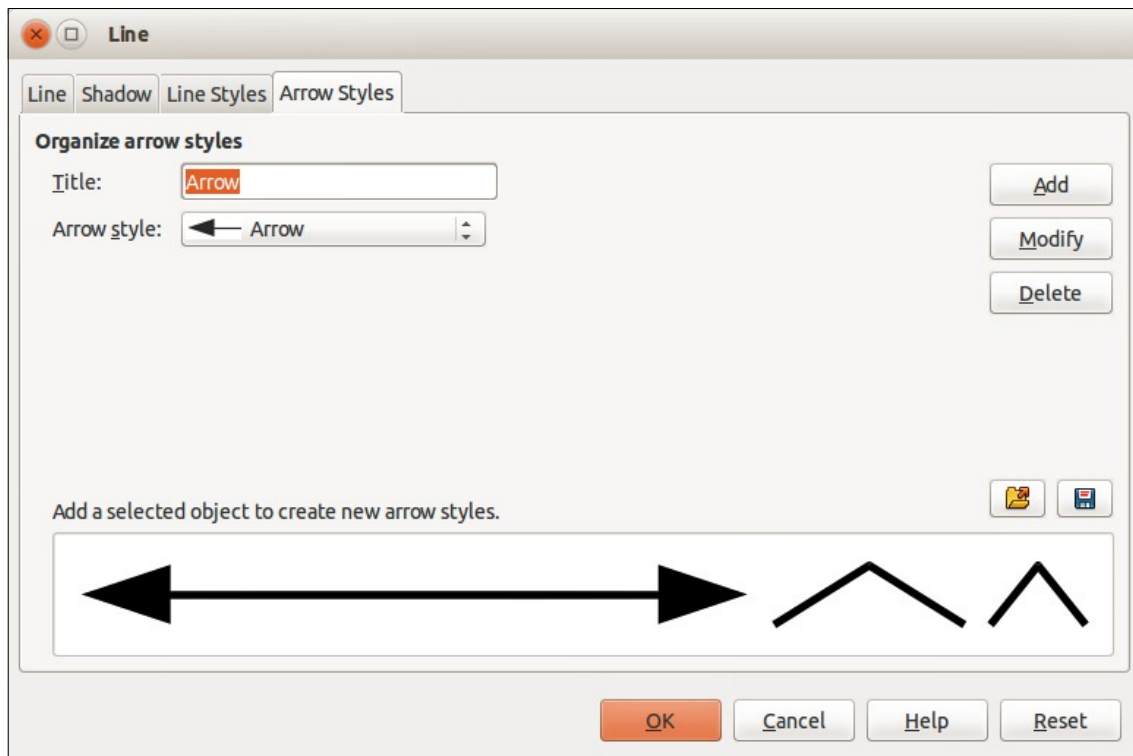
Line

Line | Shadow | Line Styles | Arrow Styles

Organize arrow styles

Title: Arrow

Arrow style: Arrow

Add

Modify

Delete

Add a selected object to create new arrow styles.

OK

Cancel

Help

Reset